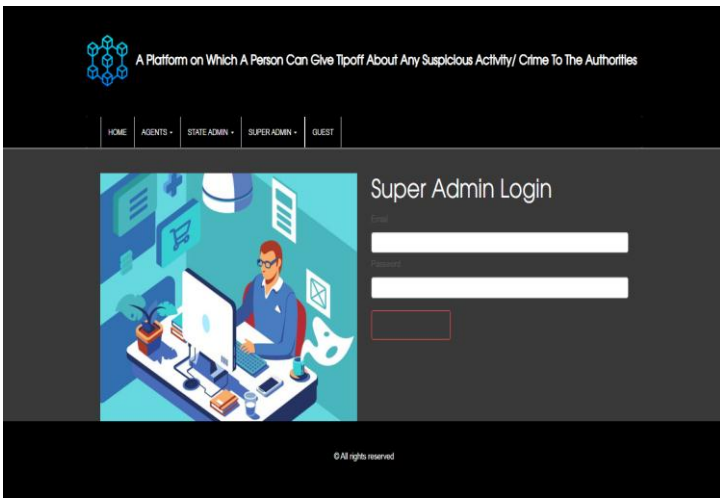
A Platform on Which A Person Can Give Tipoff About Any Suspicious Activity/ Crime To The Authorities

HOME AGENTS ▾ STATE ADMIN ▾ SUPER ADMIN ▾ GUEST

Super Admin Login

Email

Password

© All rights reserved